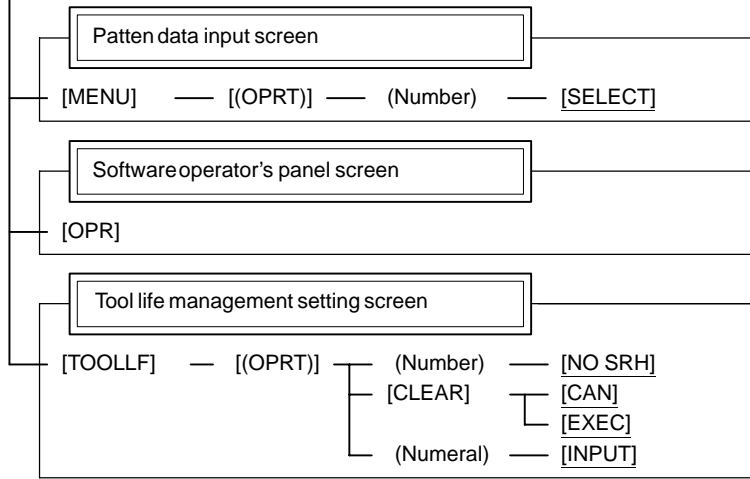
Patten data input screen

[MENU] — [(OPRT)] — (Number) — [SELECT]

Software operator's panel screen

[OPR]

Tool life management setting screen

[TOOLLF] — [(OPRT)] — (Number) — [NO SRH]
[CLEAR] — [CAN]
[EXEC]
(Numeral) — [INPUT]